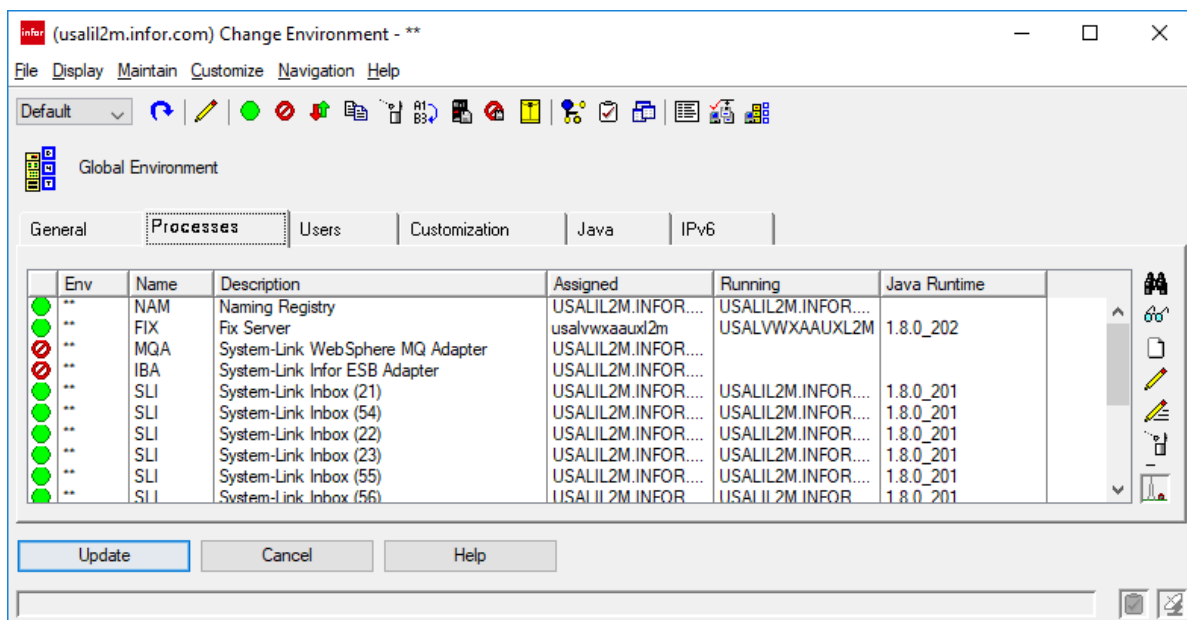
infor (usalil2m.infor.com) Change Environment - **

File Display Maintain Customize Navigation Help

Default

Global Environment

General | Processes | Users | Customization | Java | IPv6

| | Env | Name | Description | Assigned | Running | Java Runtime |
|---|---|---|---|---|---|---|
| | ** | NAM | Naming Registry | USALIL2M.INFOR.... | USALIL2M.INFOR.... | |
| | ** | FIX | Fix Server | usalvwxaauxl2m | USALVWXAAUXL2M | 1.8.0_202 |
| | ** | MQA | System-Link WebSphere MQ Adapter | USALIL2M.INFOR.... | | |
| | ** | IBA | System-Link Infor ESB Adapter | USALIL2M.INFOR.... | | |
| | ** | SLI | System-Link Inbox (21) | USALIL2M.INFOR.... | USALIL2M.INFOR.... | 1.8.0_201 |
| | ** | SLI | System-Link Inbox (54) | USALIL2M.INFOR.... | USALIL2M.INFOR.... | 1.8.0_201 |
| | ** | SLI | System-Link Inbox (22) | USALIL2M.INFOR.... | USALIL2M.INFOR.... | 1.8.0_201 |
| | ** | SLI | System-Link Inbox (23) | USALIL2M.INFOR.... | USALIL2M.INFOR.... | 1.8.0_201 |
| | ** | SLI | System-Link Inbox (55) | USALIL2M.INFOR.... | USALIL2M.INFOR.... | 1.8.0_201 |
| | ** | SLI | System-Link Inbox (56) | USALIL2M.INFOR | USALIL2M.INFOR | 1.8.0_201 |

Update | Cancel | Help